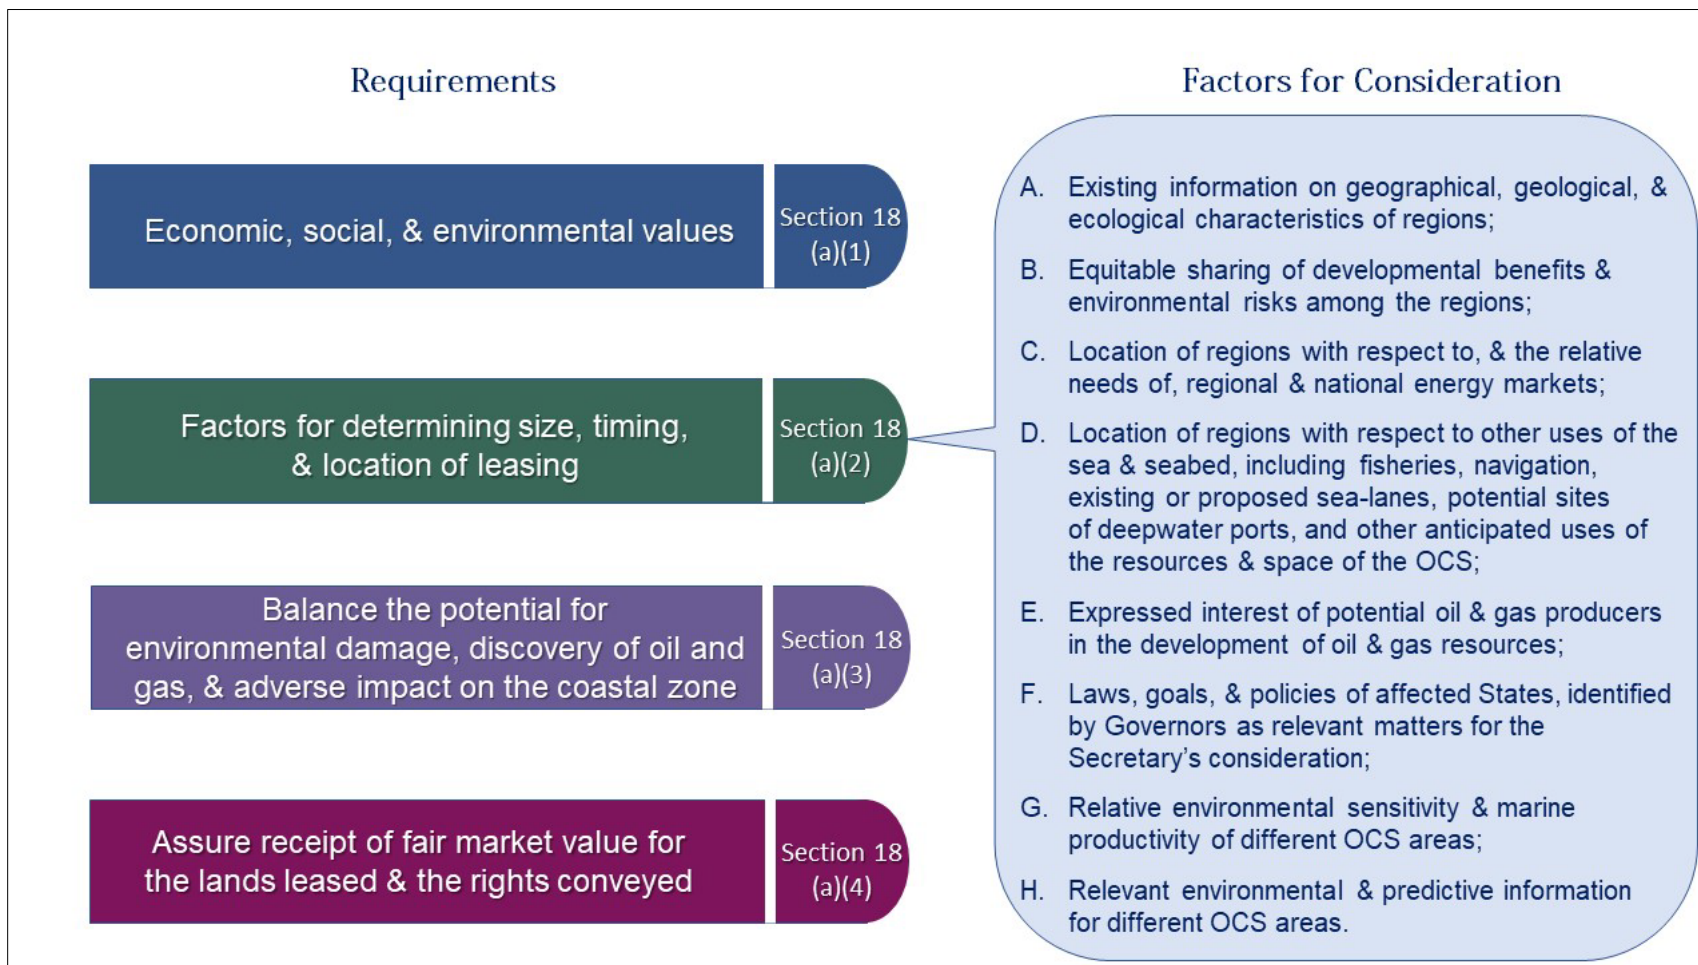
Requirements

Economic, social, & environmental values

Section 18 (a)(1)

Factors for determining size, timing, & location of leasing

Section 18 (a)(2)

Balance the potential for environmental damage, discovery of oil and gas, & adverse impact on the coastal zone

Section 18 (a)(3)

Assure receipt of fair market value for the lands leased & the rights conveyed

Section 18 (a)(4)

Factors for Consideration

A. Existing information on geographical, geological, & ecological characteristics of regions;

B. Equitable sharing of developmental benefits & environmental risks among the regions;

C. Location of regions with respect to, & the relative needs of, regional & national energy markets;

D. Location of regions with respect to other uses of the sea & seabed, including fisheries, navigation, existing or proposed sea-lanes, potential sites of deepwater ports, and other anticipated uses of the resources & space of the OCS;

E. Expressed interest of potential oil & gas producers in the development of oil & gas resources;

F. Laws, goals, & policies of affected States, identified by Governors as relevant matters for the Secretary's consideration;

G. Relative environmental sensitivity & marine productivity of different OCS areas;

H. Relevant environmental & predictive information for different OCS areas.